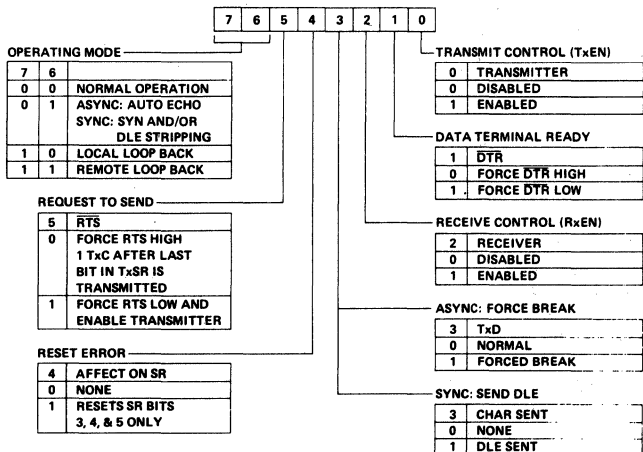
| 7 | 6 | 5 | 4 | 3 | 2 | 1 | 0 |
|---|---|---|---|---|---|---|---|

OPERATING MODE

| 7 | 6 | |
|---|---|---|
| 0 | 0 | NORMAL OPERATION |
| 0 | 1 | ASYNC: AUTO ECHO SYNC: SYN AND/OR DLE STRIPPING |
| 1 | 0 | LOCAL LOOP BACK |
| 1 | 1 | REMOTE LOOP BACK |

REQUEST TO SEND

| 5 | $\overline{RTS}$ |
|---|---|
| 0 | FORCE RTS HIGH 1 TxC AFTER LAST BIT IN TxSR IS TRANSMITTED |
| 1 | FORCE RTS LOW AND ENABLE TRANSMITTER |

RESET ERROR

| 4 | AFFECT ON SR |
|---|---|
| 0 | NONE |
| 1 | RESETS SR BITS 3, 4, & 5 ONLY |

TRANSMIT CONTROL (TxEN)

| 0 | TRANSMITTER |
|---|---|
| 0 | DISABLED |
| 1 | ENABLED |

DATA TERMINAL READY

| 1 | $\overline{DTR}$ |
|---|---|
| 0 | FORCE $\overline{DTR}$ HIGH |
| 1 | FORCE $\overline{DTR}$ LOW |

RECEIVE CONTROL (RxEN)

| 2 | RECEIVER |
|---|---|
| 0 | DISABLED |
| 1 | ENABLED |

ASYNC: FORCE BREAK

| 3 | TxD |
|---|---|
| 0 | NORMAL |
| 1 | FORCED BREAK |

SYNC: SEND DLE

| 3 | CHAR SENT |
|---|---|
| 0 | NONE |
| 1 | DLE SENT |